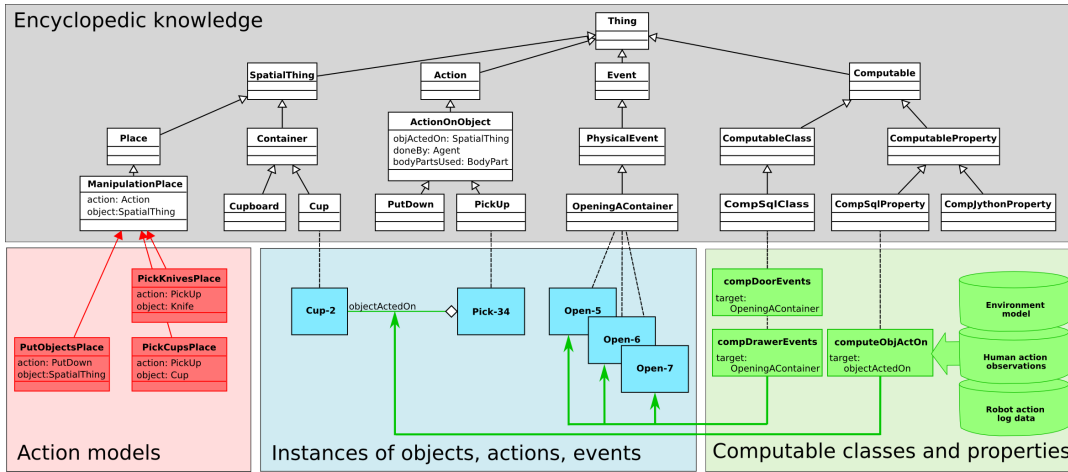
Encyclopedic knowledge

Thing

SpatialThing

Action

Event

Computable

Place

Container

ActionOnObject
objActedOn: SpatialThing
doneBy: Agent
bodyPartsUsed: BodyPart

PhysicalEvent

ComputableClass

ComputableProperty

ManipulationPlace
action: Action
object:SpatialThing

Cupboard

Cup

PutDown

PickUp

OpeningAContainer

CompSqlClass

CompSqlProperty

CompJythonProperty

PickKnivesPlace
action: PickUp
object: Knife

PutObjectsPlace
action: PutDown
object:SpatialThing

PickCupsPlace
action: PickUp
object: Cup

Action models

Cup-2

objectActedOn

Pick-34

Open-5

Open-6

Open-7

Instances of objects, actions, events

compDoorEvents
target:
OpeningAContainer

compDrawerEvents
target:
OpeningAContainer

computeObjActOn
target:
objectActedOn

Environment model

Human action observations

Robot action log data

Computable classes and properties